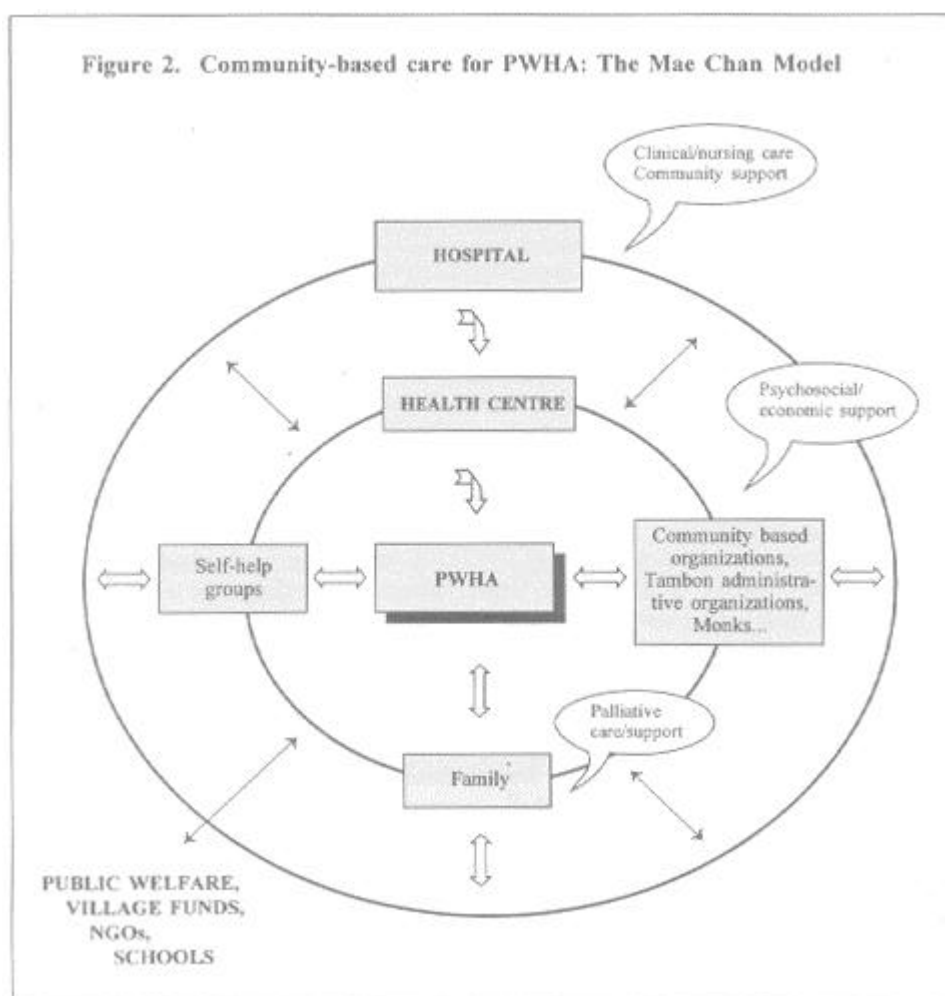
Figure 2. Community-based care for PWHA: The Mae Chan Model

Clinical/nursing care
Community support

HOSPITAL

HEALTH CENTRE

Psychosocial/
economic support

Self-help groups

PWHA

Community based organizations, Tambon administrative organizations, Monks...

Palliative care/support

Family

PUBLIC WELFARE,
VILLAGE FUNDS,
NGOs,
SCHOOLS